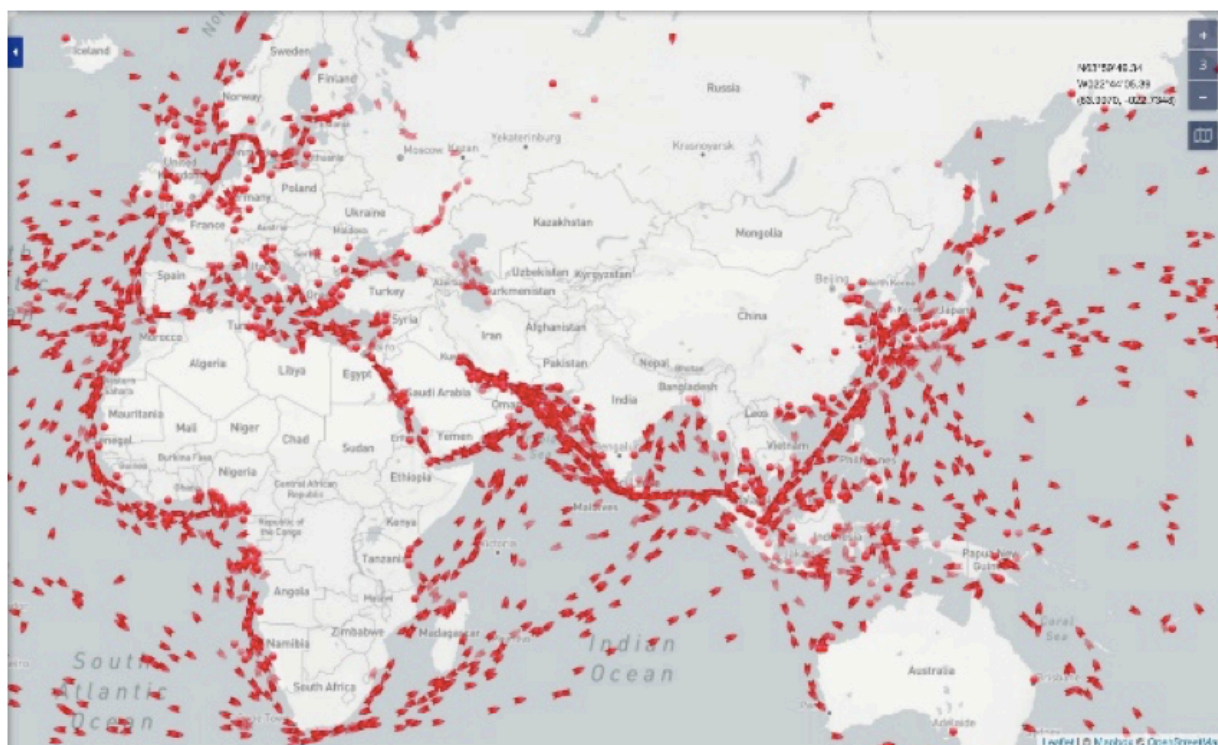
Iceland
Sweden
Finland
Norway
Russia
Yekaterinburg
Moscow
Kazan
Krasnoyarsk
Lithuania
United Kingdom
Poland
Germany
France
Ukraine
Kazakhstan
Mongolia
Spain
Uzbekistan
Kyrgyzstan
Turkmenistan
Turkey
Beijing
Japan
Syria
Afghanistan
Iran
China
Morocco
Algeria
Libya
Egypt
Pakistan
Nepal
Bangladesh
Saudi Arabia
Oman
India
Mauritania
Mali
Niger
Chad
Sudan
Yemen
Laos
Vietnam
Senegal
Burkina Faso
Nigeria
Ethiopia
Philippines
Central African Republic
Republic of the Congo
Kenya
Maldives
Tanzania
Indonesia
Papua New Guinea
Angola
Zimbabwe
Madagascar
Namibia
South Africa
South Atlantic Ocean
Indian Ocean
Australia
Adelaide
+
3
−
N63°59'40.34
W022°44'06.39
(63.9970, -022.7348)
Leaflet | © Mapbox © OpenStreetMap